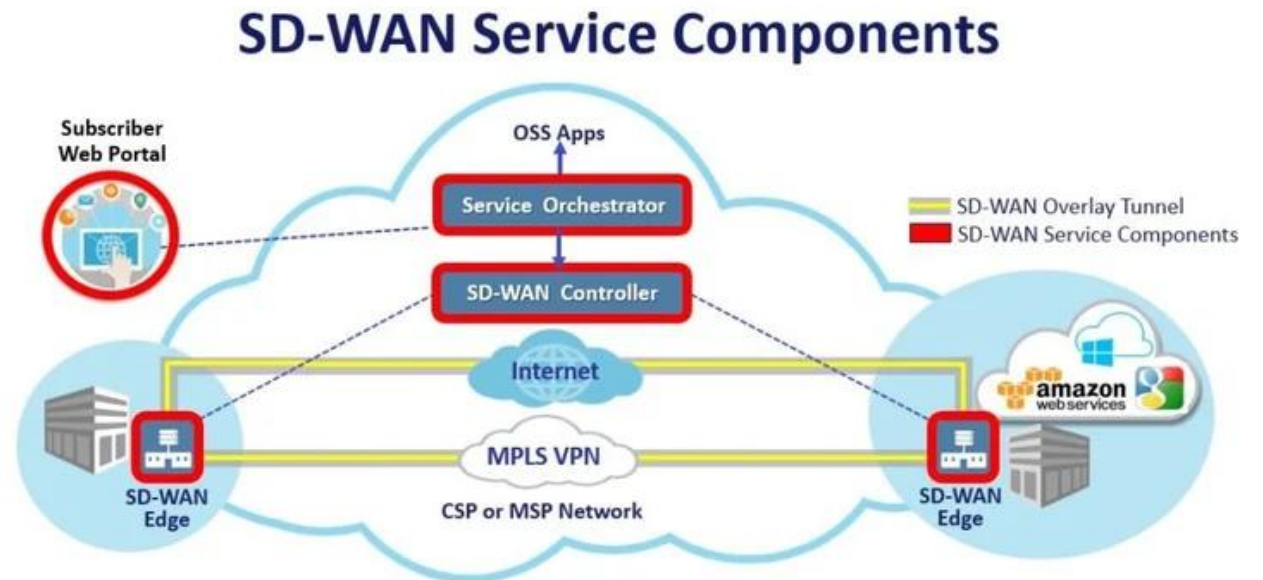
SD-WAN Service Components

Subscriber Web Portal

OSS Apps

Service Orchestrator

SD-WAN Controller

SD-WAN Overlay Tunnel
SD-WAN Service Components

Internet

amazon web services

MPLS VPN

SD-WAN Edge

CSP or MSP Network

SD-WAN Edge